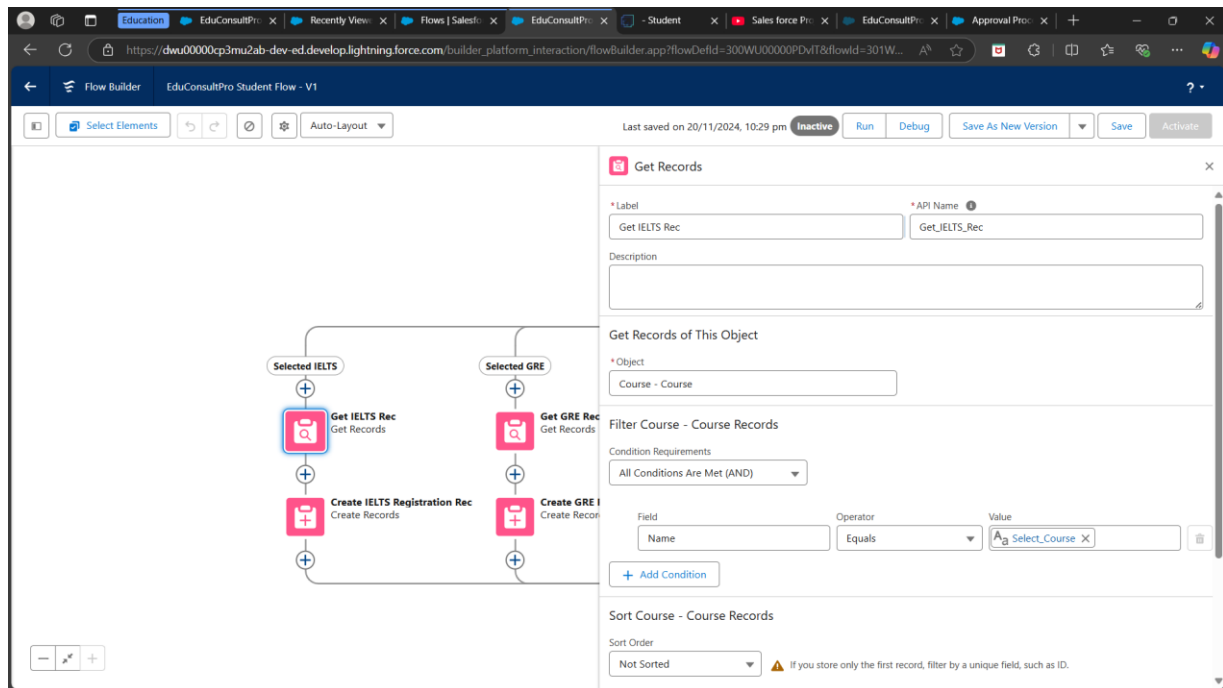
Education | EduConsultPro | Recently View | Flows | Salesfo | EduConsultPro | - Student | Sales force Pro | EduConsultPro | Approval Proc

https://dwu00000cp3mu2ab-dev-ed.develop.lightning.force.com/builder_platform_interaction/flowBuilder.app?flowDefId=300WU00000PDvlT&flowId=301W...

Flow Builder   EduConsultPro Student Flow - V1

Select Elements   Auto-Layout

Last saved on 20/11/2024, 10:29 pm   Inactive   Run   Debug   Save As New Version   Save   Activate

Selected IELTS

Get IELTS Rec
Get Records

Create IELTS Registration Rec
Create Records

Selected GRE

Get GRE Rec
Get Records

Create GRE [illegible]
Create Recor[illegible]

Get Records

*Label
Get IELTS Rec

*API Name
Get_IELTS_Rec

Description

Get Records of This Object

*Object
Course - Course

Filter Course - Course Records

Condition Requirements
All Conditions Are Met (AND)

| Field | Operator | Value |
|---|---|---|
| Name | Equals | Select_Course |

+ Add Condition

Sort Course - Course Records

Sort Order
Not Sorted

If you store only the first record, filter by a unique field, such as ID.